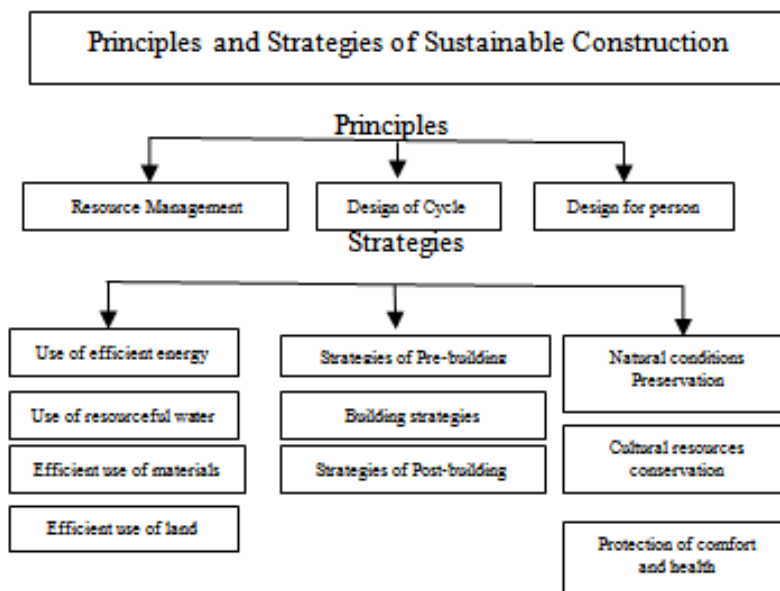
Principles and Strategies of Sustainable Construction

Principles

Resource Management

Design of Cycle

Design for person

Strategies

Use of efficient energy

Use of resourceful water

Efficient use of materials

Efficient use of land

Strategies of Pre-building

Building strategies

Strategies of Post-building

Natural conditions Preservation

Cultural resources conservation

Protection of comfort and health